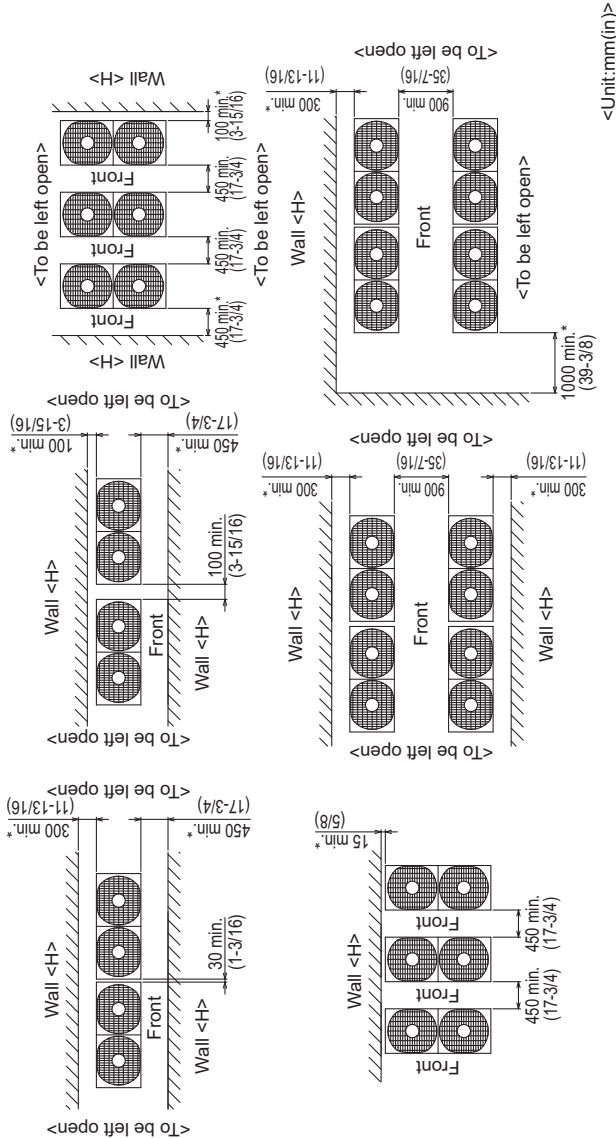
<Unit:mm(in)>

<To be left open>
Wall <H>
Front
Wall <H>
30 min.
(1-3/16)
300 min.*
(11-13/16)
450 min.*
(17-3/4)
<To be left open>

Wall <H>
Front
Front
Front
450 min.
(17-3/4)
450 min.
(17-3/4)
15 min.*
(5/8)

<To be left open>
Wall <H>
Front
Wall <H>
100 min.
(3-15/16)
100 min.*
(3-15/16)
450 min.*
(17-3/4)
<To be left open>

<To be left open>
Wall <H>
Front
Wall <H>
300 min.*
(11-13/16)
900 min.
(35-7/16)
300 min.*
(11-13/16)
<To be left open>

Wall <H>
Front
Front
Front
Wall <H>
450 min.*
(17-3/4)
450 min.
(17-3/4)
450 min.
(17-3/4)
100 min.*
(3-15/16)
<To be left open>

Wall <H>
Front
<To be left open>
1000 min.*
(39-3/8)
300 min.*
(11-13/16)
900 min.
(35-7/16)
<To be left open>